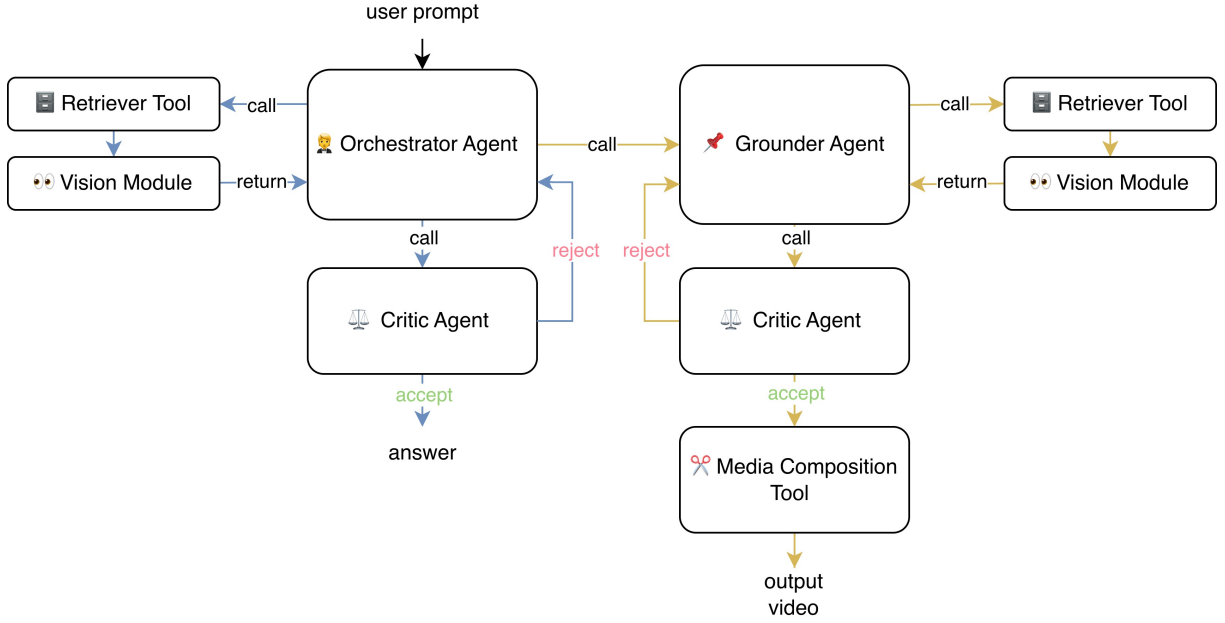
user prompt

Retriever Tool

call

Orchestrator Agent

call

Grounder Agent

call

Retriever Tool

Vision Module

return

return

Vision Module

call

reject

reject

call

Critic Agent

Critic Agent

accept

accept

answer

Media Composition Tool

output video